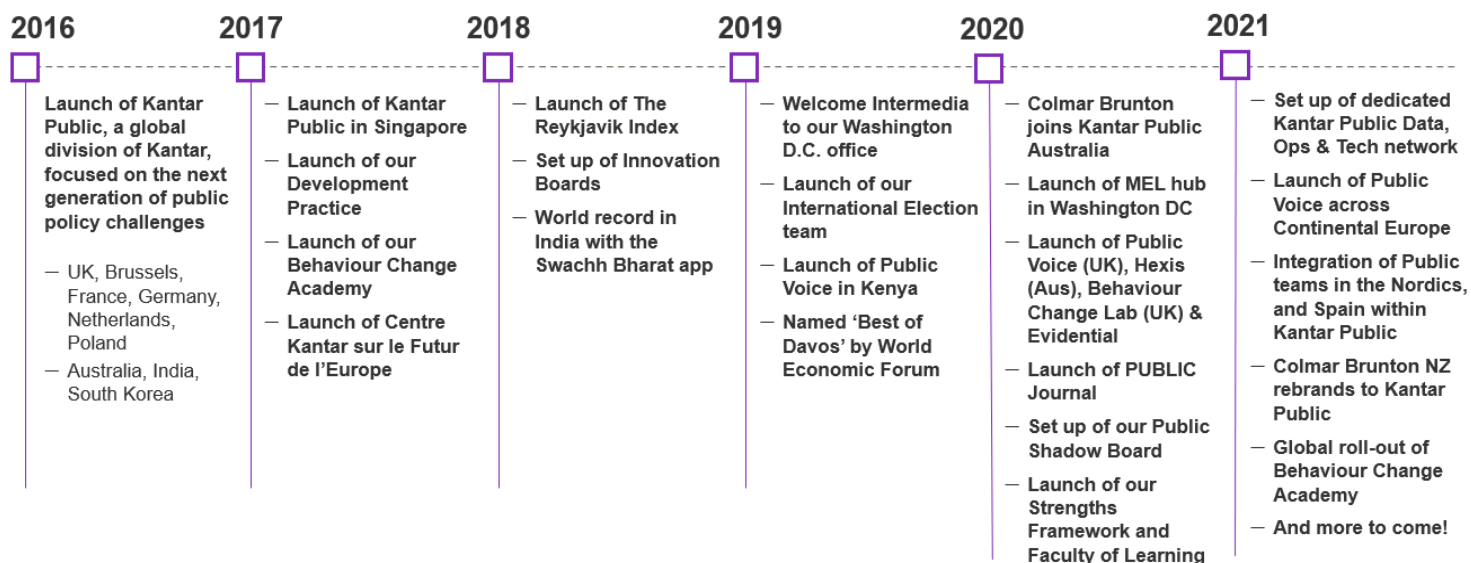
2016

Launch of Kantar Public, a global division of Kantar, focused on the next generation of public policy challenges

— UK, Brussels, France, Germany, Netherlands, Poland
— Australia, India, South Korea

2017

— Launch of Kantar Public in Singapore
— Launch of our Development Practice
— Launch of our Behaviour Change Academy
— Launch of Centre Kantar sur le Futur de l'Europe

2018

— Launch of The Reykjavik Index
— Set up of Innovation Boards
— World record in India with the Swachh Bharat app

2019

— Welcome Intermedia to our Washington D.C. office
— Launch of our International Election team
— Launch of Public Voice in Kenya
— Named 'Best of Davos' by World Economic Forum

2020

— Colmar Brunton joins Kantar Public Australia
— Launch of MEL hub in Washington DC
— Launch of Public Voice (UK), Hexis (Aus), Behaviour Change Lab (UK) & Evidential
— Launch of PUBLIC Journal
— Set up of our Public Shadow Board
— Launch of our Strengths Framework and Faculty of Learning

2021

— Set up of dedicated Kantar Public Data, Ops & Tech network
— Launch of Public Voice across Continental Europe
— Integration of Public teams in the Nordics, and Spain within Kantar Public
— Colmar Brunton NZ rebrands to Kantar Public
— Global roll-out of Behaviour Change Academy
— And more to come!